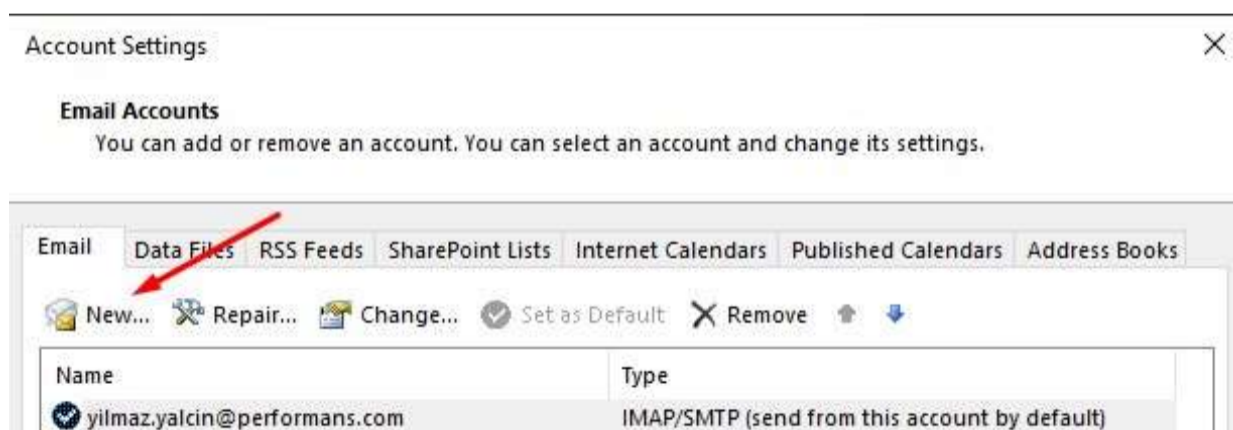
Account Settings

×

**Email Accounts**
You can add or remove an account. You can select an account and change its settings.

Email | Data Files | RSS Feeds | SharePoint Lists | Internet Calendars | Published Calendars | Address Books

New... Repair... Change... Set as Default × Remove

| Name | Type |
|---|---|
| yilmaz.yalcin@performans.com | IMAP/SMTP (send from this account by default) |